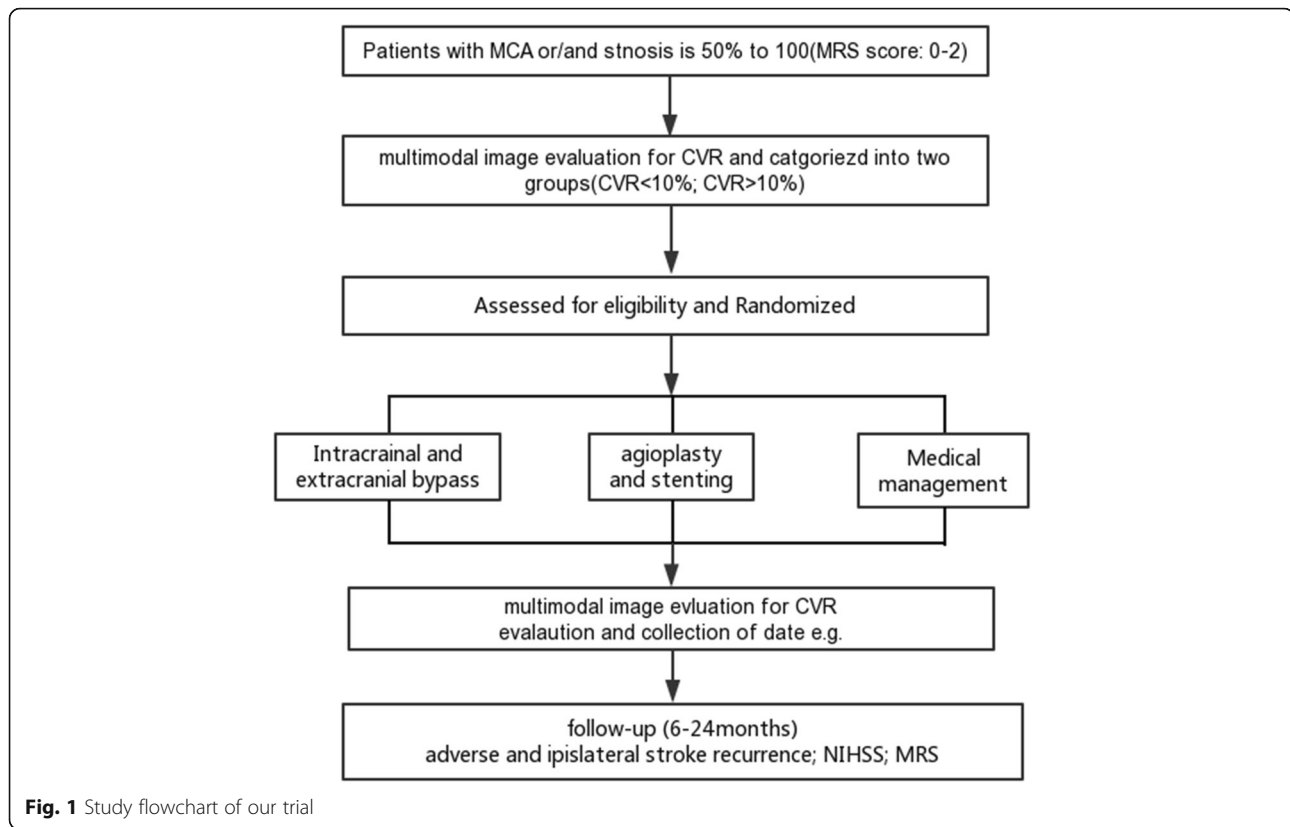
Patients with MCA or/and stnosis is 50% to 100(MRS score: 0-2)

multimodal image evaluation for CVR and catgoriezd into two groups(CVR<10%; CVR>10%)

Assessed for eligibility and Randomized

Intracrainal and extracranial bypass

agioplasty and stenting

Medical management

multimodal image evluation for CVR evalaution and collection of date e.g.

follow-up (6-24months)
adverse and ipislateral stroke recurrence; NIHSS; MRS

**Fig. 1** Study flowchart of our trial